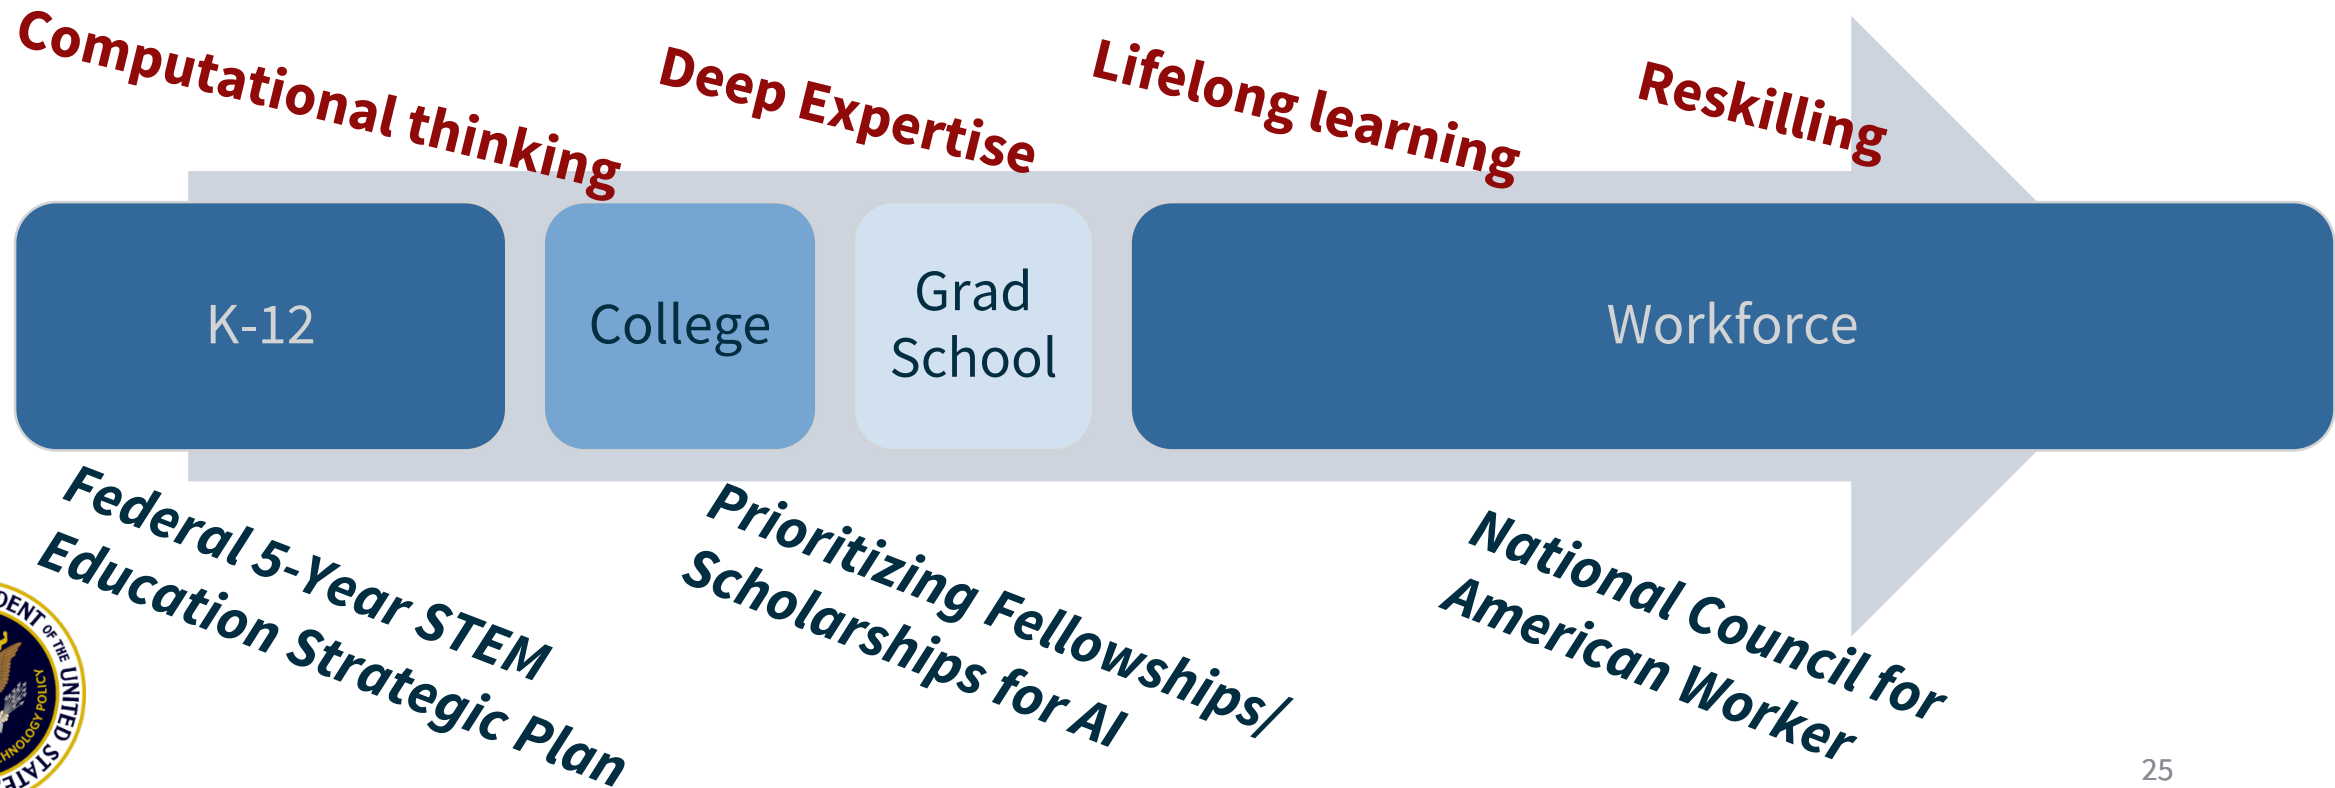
Computational thinking

Deep Expertise

Lifelong learning

Reskilling

K-12

College

Grad School

Workforce

Federal 5-Year STEM Education Strategic Plan

Prioritizing Fellowships/ Scholarships for AI

National Council for American Worker

DENT OF THE UNITED STATES
TECHNOLOGY POLICY

25